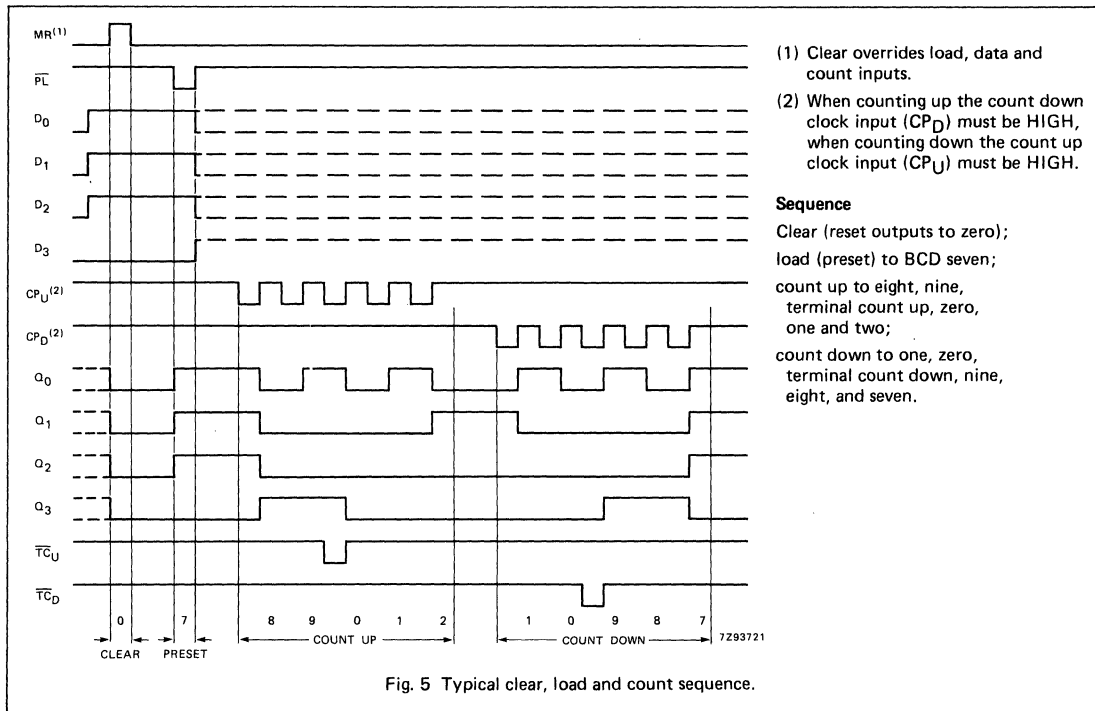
$MR^{(1)}$
$\overline{PL}$
$D_0$
$D_1$
$D_2$
$D_3$
$CP_U^{(2)}$
$CP_D^{(2)}$
$Q_0$
$Q_1$
$Q_2$
$Q_3$
$\overline{TC}_U$
$\overline{TC}_D$

0 7 8 9 0 1 2 1 0 9 8 7

CLEAR PRESET COUNT UP COUNT DOWN 7Z93721

(1) Clear overrides load, data and count inputs.

(2) When counting up the count down clock input ($CP_D$) must be HIGH, when counting down the count up clock input ($CP_U$) must be HIGH.

Sequence

Clear (reset outputs to zero);

load (preset) to BCD seven;

count up to eight, nine, terminal count up, zero, one and two;

count down to one, zero, terminal count down, nine, eight, and seven.

Fig. 5 Typical clear, load and count sequence.